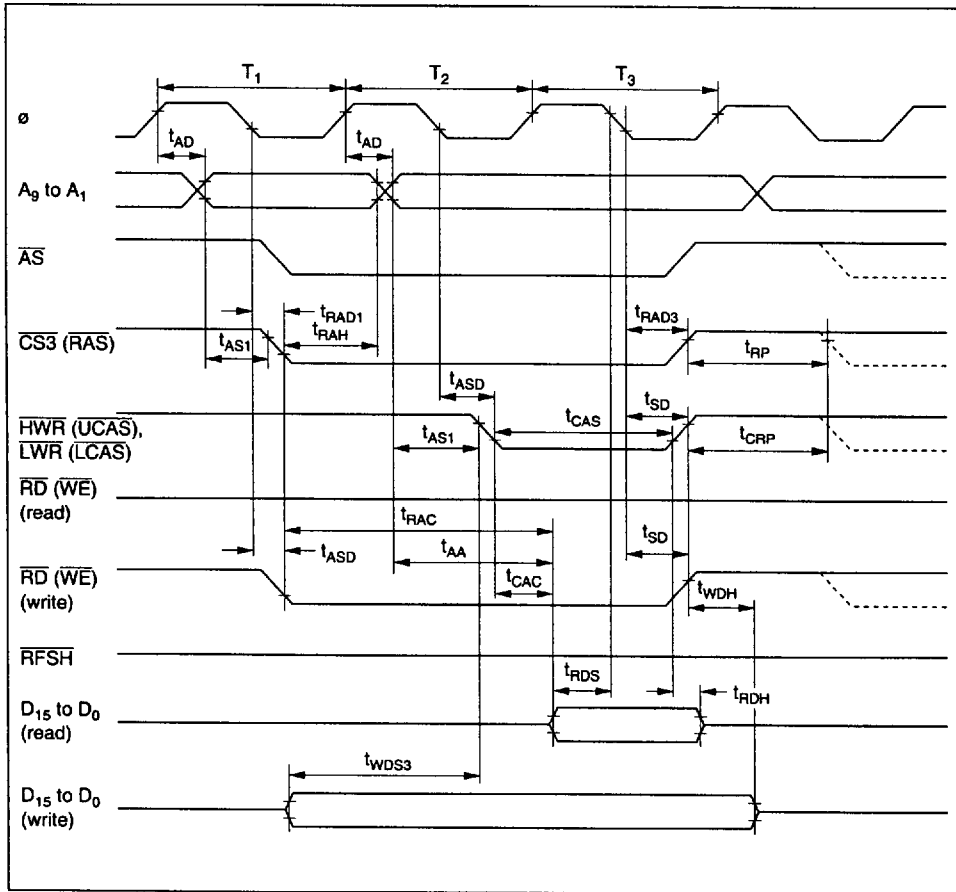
$T_1$ $T_2$ $T_3$

ø

$t_{AD}$ $t_{AD}$

$A_9$ to $A_1$

$\overline{AS}$

$t_{RAD1}$

$t_{RAH}$

$t_{RAD3}$

$\overline{CS3}$ ($\overline{RAS}$)

$t_{AS1}$

$t_{RP}$

$t_{ASD}$

$t_{SD}$

$\overline{HWR}$ ($\overline{UCAS}$), $\overline{LWR}$ ($\overline{LCAS}$)

$t_{AS1}$

$t_{CAS}$

$t_{CRP}$

$\overline{RD}$ ($\overline{WE}$) (read)

$t_{RAC}$

$t_{ASD}$

$t_{AA}$

$t_{SD}$

$\overline{RD}$ ($\overline{WE}$) (write)

$t_{CAC}$

$t_{WDH}$

$\overline{RFSH}$

$t_{RDS}$

$t_{RDH}$

$D_{15}$ to $D_0$ (read)

$t_{WDS3}$

$D_{15}$ to $D_0$ (write)